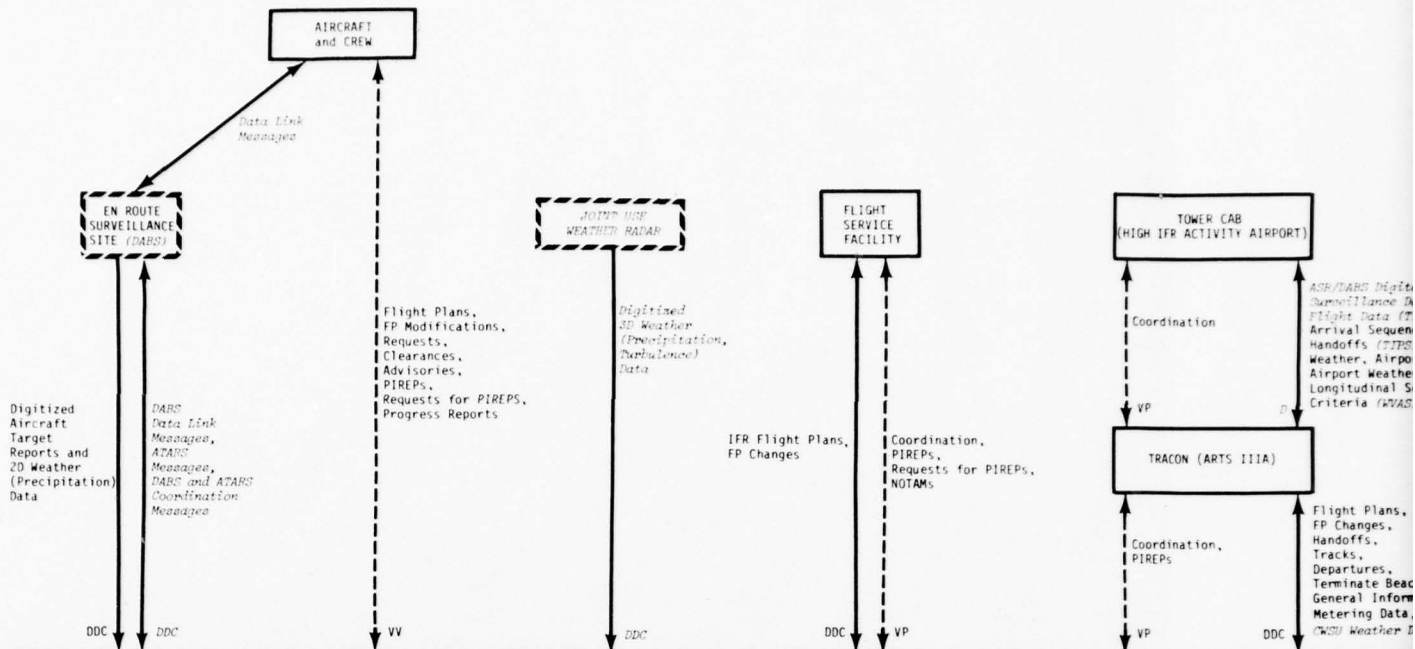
AIRCRAFT and CREW

Data Link Messages

EN ROUTE SURVEILLANCE SITE (DABS)

Digitized Aircraft Target Reports and 2D Weather (Precipitation) Data

DDC

DABS Data Link Messages, ATARS Messages, DABS and ATARS Coordination Messages

DDC

Flight Plans, FP Modifications, Requests, Clearances, Advisories, PIREPs, Requests for PIREPS, Progress Reports

VV

JOINT USE WEATHER RADAR

Digitized 3D Weather (Precipitation, Turbulence) Data

DDC

FLIGHT SERVICE FACILITY

IFR Flight Plans, FP Changes

DDC

Coordination, PIREPs, Requests for PIREPs, NOTAMs

VP

TOWER CAB (HIGH IFR ACTIVITY AIRPORT)

Coordination

VP

ASR/DABS Digit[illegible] Surveillance D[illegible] Flight Data (T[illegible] Arrival Sequen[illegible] Handoffs (TIPS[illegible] Weather, Airpo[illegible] Airport Weathe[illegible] Longitudinal S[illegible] Criteria (WVAS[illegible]

D

TRACON (ARTS IIIA)

Coordination, PIREPs

VP

Flight Plans, FP Changes, Handoffs, Tracks, Departures, Terminate Beac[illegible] General Inform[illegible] Metering Data, CWSU Weather D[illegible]

DDC